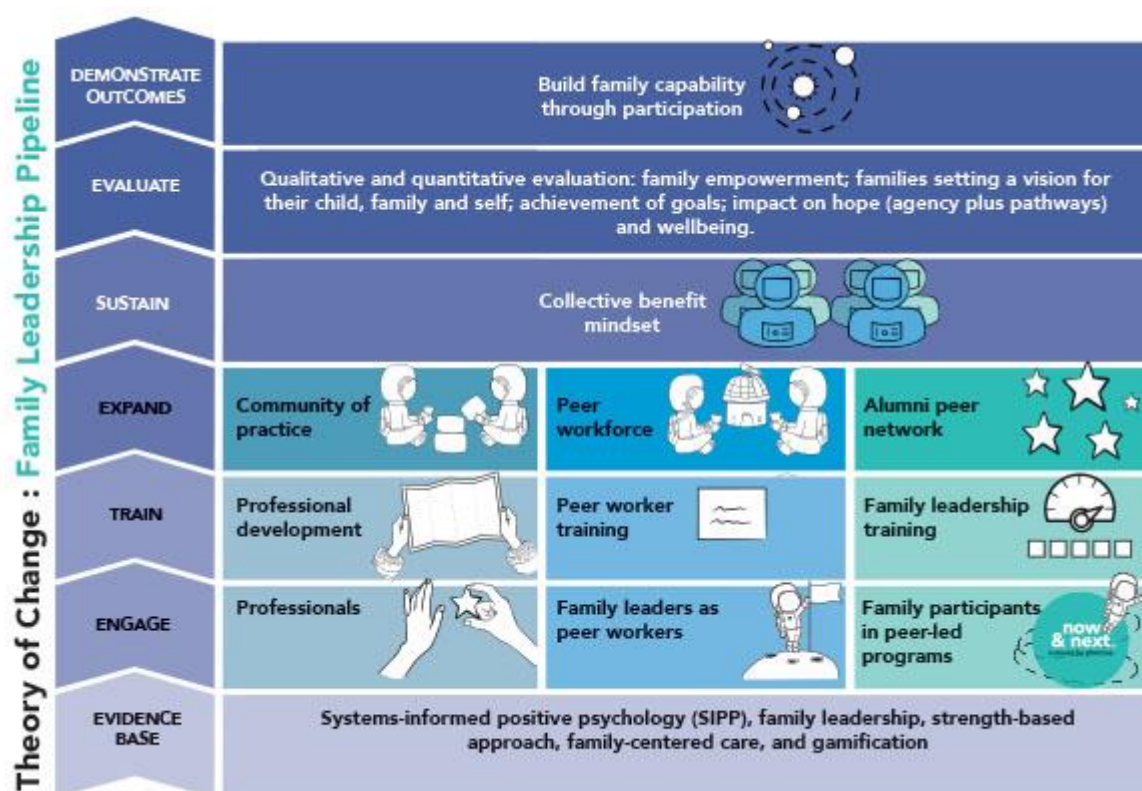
Theory of Change : Family Leadership Pipeline

DEMONSTRATE OUTCOMES

Build family capability through participation

EVALUATE

Qualitative and quantitative evaluation: family empowerment; families setting a vision for their child, family and self; achievement of goals; impact on hope (agency plus pathways) and wellbeing.

SUSTAIN

Collective benefit mindset

EXPAND

Community of practice

Peer workforce

Alumni peer network

TRAIN

Professional development

Peer worker training

Family leadership training

ENGAGE

Professionals

Family leaders as peer workers

Family participants in peer-led programs

now & next

EVIDENCE BASE

Systems-informed positive psychology (SIPP), family leadership, strength-based approach, family-centered care, and gamification